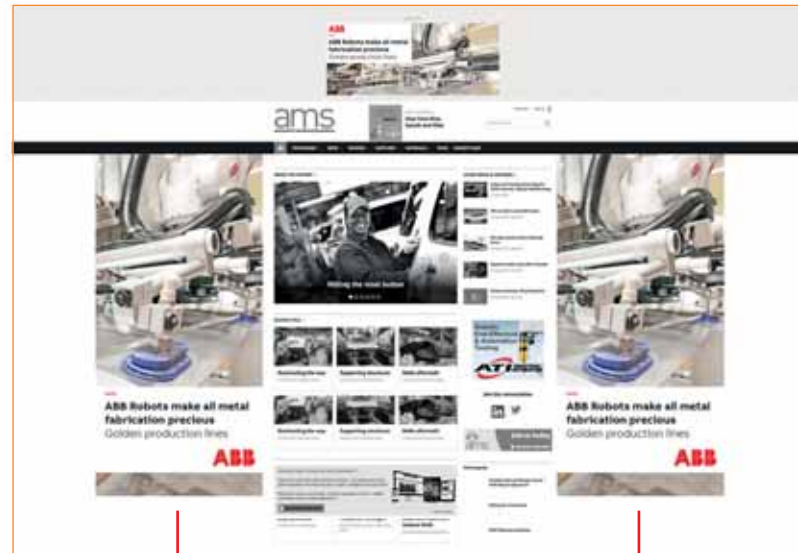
ABB
ABB Robots make all metal fabrication precious

ams

Hitting the reset button

Revitalising the way
Supporting structures
Make aftermath
Revitalising the way
Supporting structures
Make aftermath

ATI

ABB Robots make all metal fabrication precious
Golden production lines
ABB

ABB Robots make all metal fabrication precious
Golden production lines
ABB